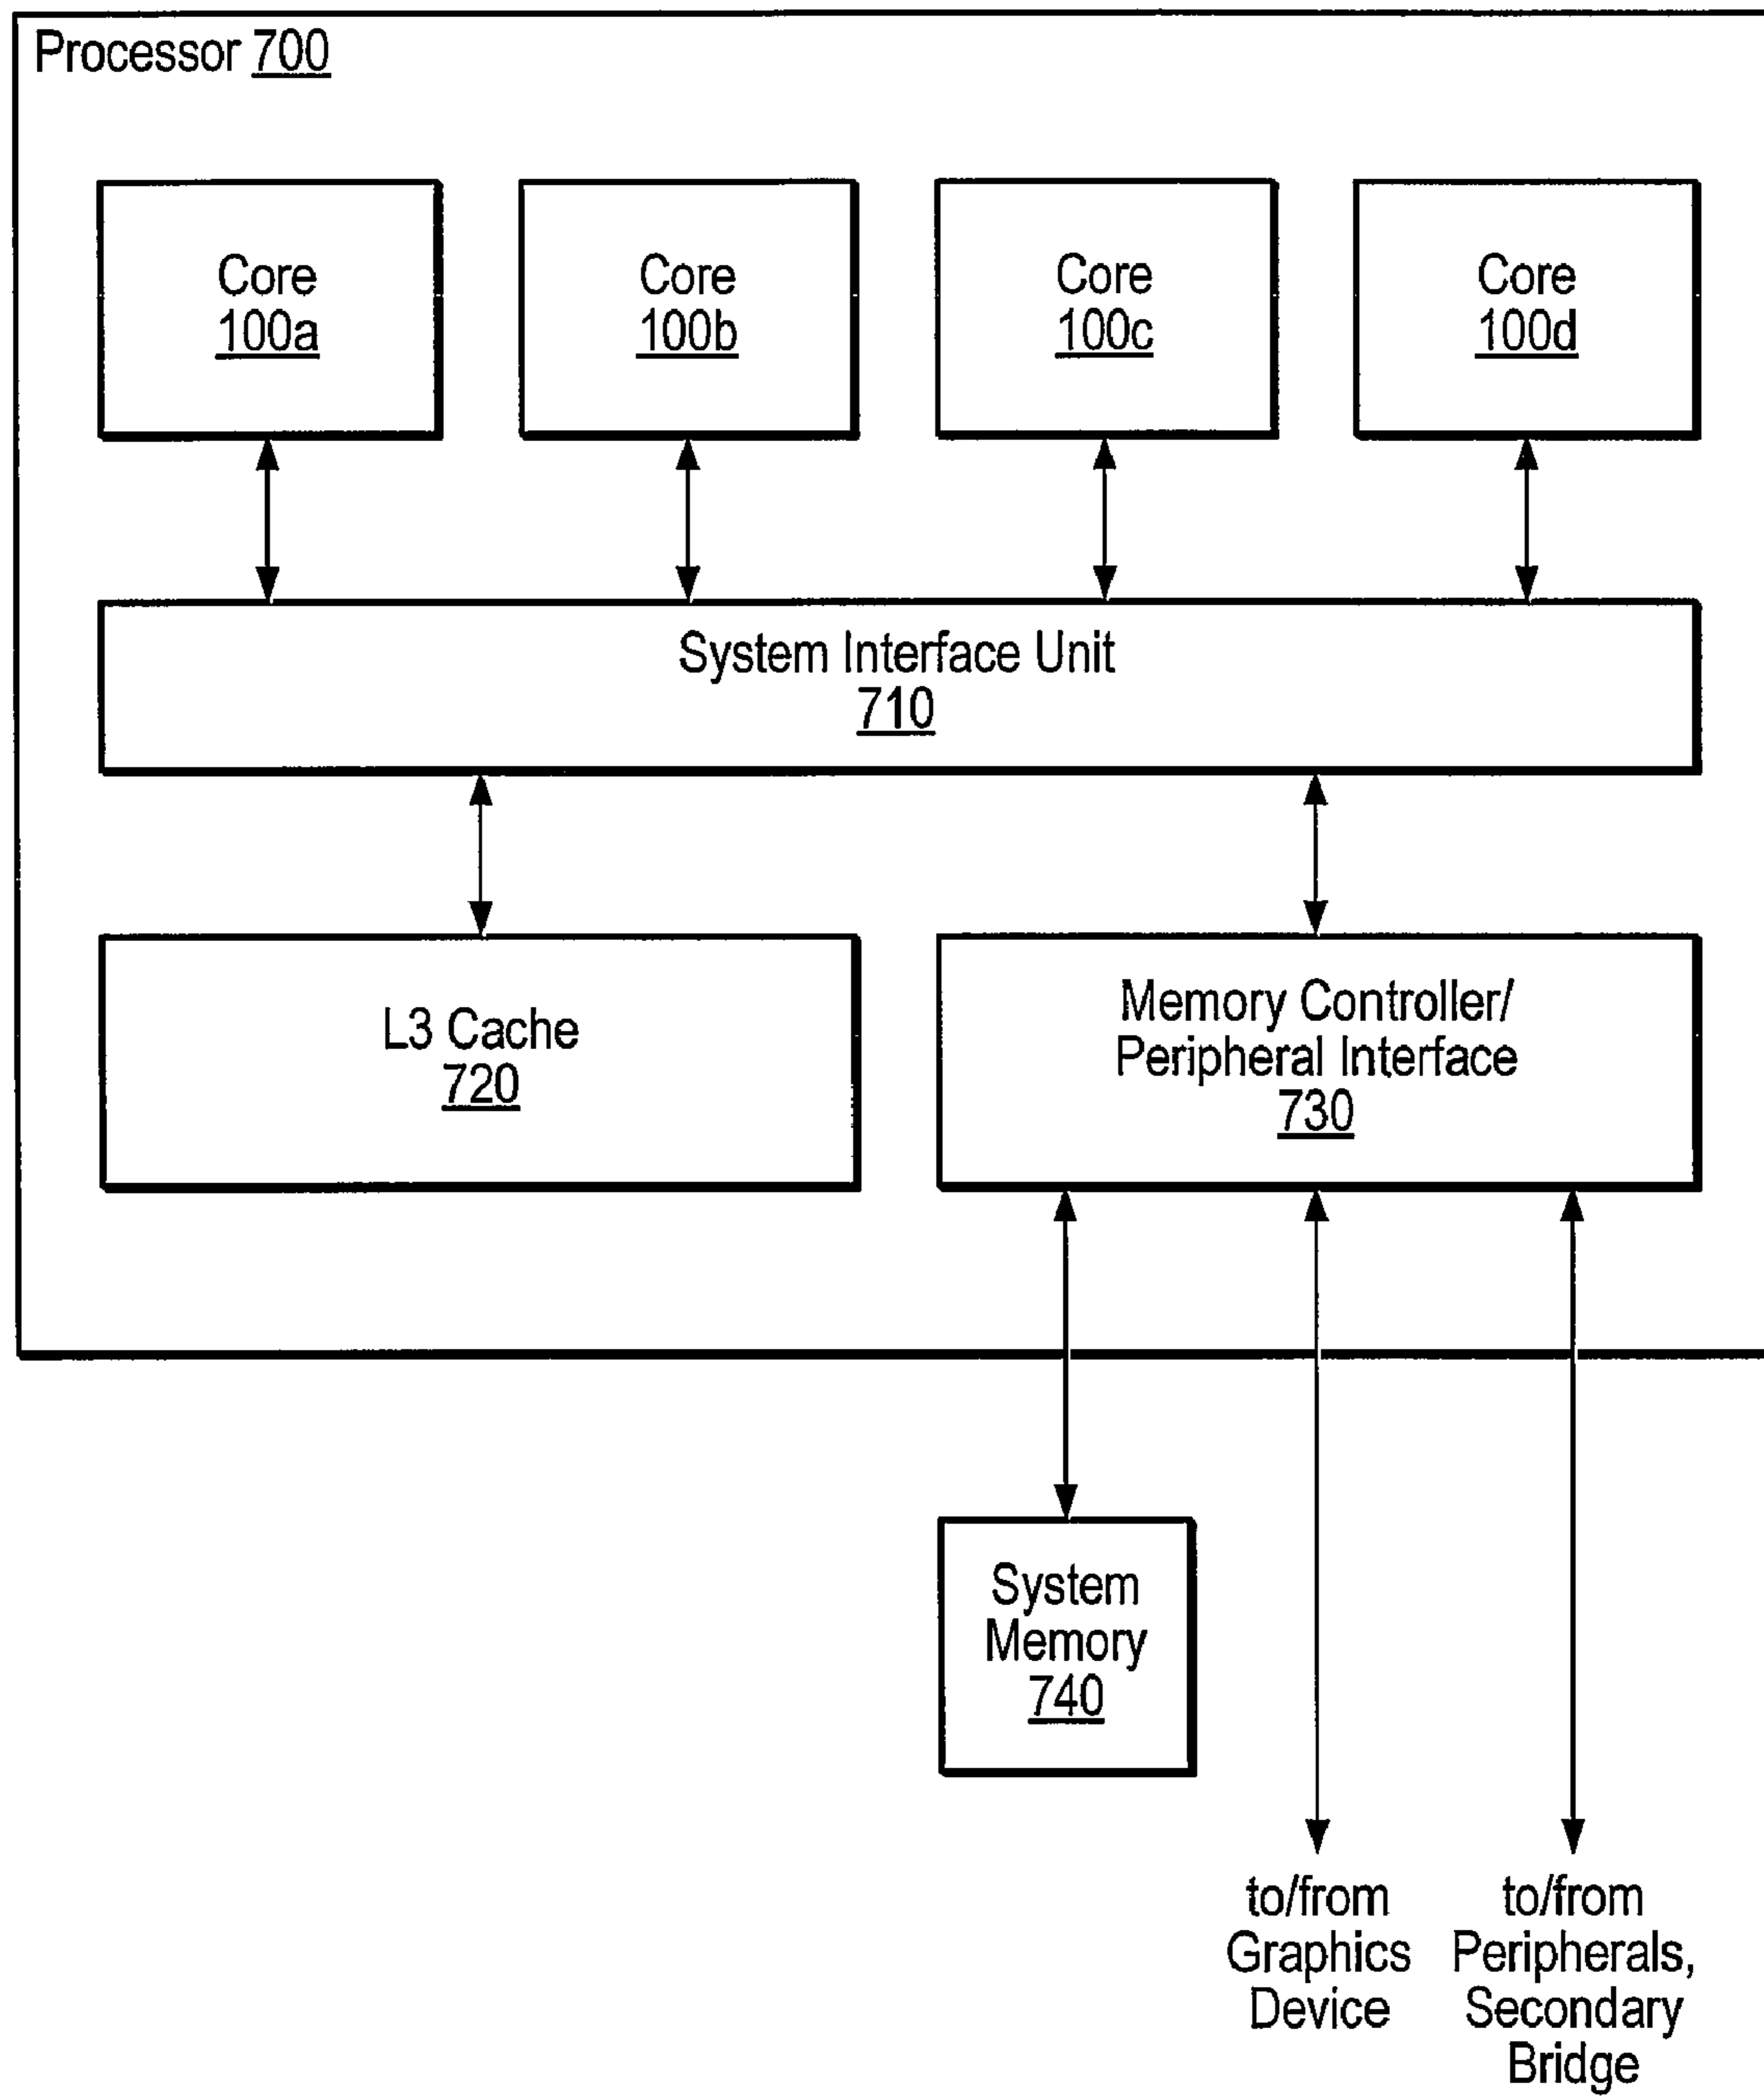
Processor 700

Core
100a

Core
100b

Core
100c

Core
100d

System Interface Unit
710

L3 Cache
720

Memory Controller/
Peripheral Interface
730

System
Memory
740

to/from
Graphics
Device

to/from
Peripherals,
Secondary
Bridge